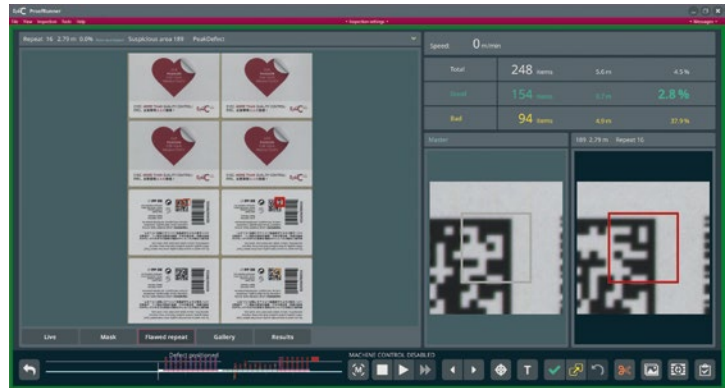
ProofRunner

File View Inspection Tools Help

Repeat 16 2.79 m 0.0% Suspicious area 189 PeakDefect

Speed 0 m/min

| Total | 248 items | 5.6 m | 4.5 % |
|---|---|---|---|
| Good | 154 items | 0.7 m | 2.8 % |
| Bad | 94 items | 4.9 m | 37.9 % |

Master

189 2.79 m Repeat 16

Live

Mask

Flawed repeat

Gallery

Results

Defect positioned

MACHINE CONTROL DISABLED